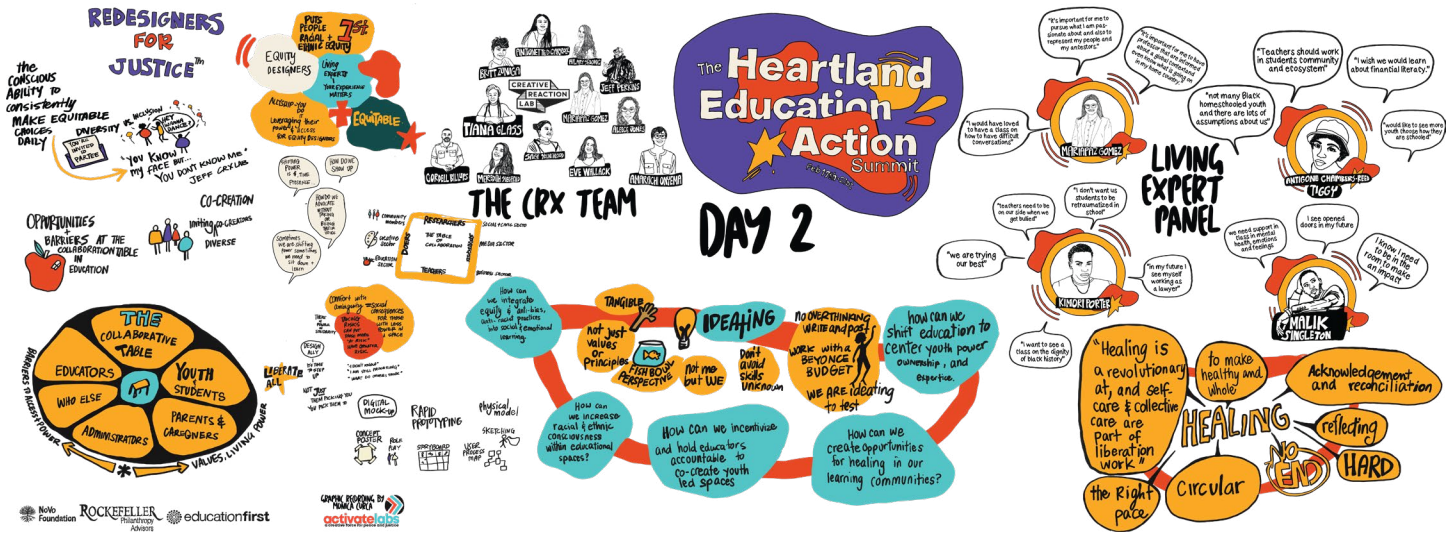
REDESIGNERS FOR JUSTICE™

the CONSCIOUS ABILITY to consistently MAKE EQUITABLE CHOICES DAILY

DIVERSITY vs. INCLUSION
YOU'RE INVITED TO THE PARTY
LET'S DANCE!

"You know my face but... you don't know me" Jeff CRX Lab

OPPORTUNITIES + BARRIERS AT THE COLLABORATION TABLE IN EDUCATION

CO-CREATION
INVITING CO-CREATORS
DIVERSE

EQUITY DESIGNERS
PUTS PEOPLE RACIAL + ETHNIC EQUITY 1st
LIVING EXPERTS + THEIR EXPERIENCE MATTERS
ALLOCATE-YOU DO BY LEVERAGING THEIR POWER + ACCESS FOR EQUITY DESIGNERS
EQUITABLE

SHIFTING POWER IS A... THE PRESENCE
HOW DO WE SHOW UP
HOW DO WE NAVIGATE WHAT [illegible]
SOMETIMES WE ARE SHIFTING POWER SOMETHING WE NEED TO SIT DOWN + LEARN

COMMUNITY MEMBERS
CREATIVE SECTOR
BUSINESS SECTOR
RESEARCHERS
THE TABLE OF COLLABORATION
EDUCATORS
TEACHERS
SOCIAL IMPACT SECTOR
MEDIA SECTOR
BUSINESS SECTOR

COMFORT WITH AMBIGUITY + SOCIAL CONSCIOUSNESS
THINK + TALK DIFFERENTLY
DESIGN ALLY
LIBERATE ALL
NOT JUST TEAM PICKING YOU PICK THEM
"I DON'T KNOW" "I AM STILL FIGURING IT OUT" "WHAT DO YOU THINK?"

DIGITAL MOCK-UP
RAPID PROTOTYPING
PHYSICAL MODEL
CONCEPT POSTER
ROLE PLAY
STORYBOARD
USER PROCESS MAP
SKETCHING

THE COLLABORATIVE TABLE
EDUCATORS
YOUTH STUDENTS
WHO ELSE
PARENTS & CAREGIVERS
ADMINISTRATORS
BARRIERS TO ACCESS POWER
VALUES, LIVING POWER

NoVo Foundation
ROCKEFELLER Philanthropy Advisors
educationfirst

GRAPHIC RECORDING BY MONICA CURCA
activatelabs

BRITT JOHNSON
ANTOINETTE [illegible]
HILARY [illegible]
JEFF PERKINS
CREATIVE REACTION LAB
TIANA GLASS
MARIPAZ GOMEZ
ALLEGRE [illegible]
CORNELL BILLUPS
MERIDIA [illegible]
SANDI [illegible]
EVE WILLACK
AMARACHI ONYEMA
THE CRX TEAM

The Heartland Education Action Summit

DAY 2

How can we integrate equity & anti-bias, anti-racial practices into social/emotional learning.
TANGIBLE
not just values or principles
FISHBOWL PERSPECTIVE
not me but WE
IDEATING
Don't avoid skills unknown
NO OVERTHINKING WRITE and POST
WORK with a BEYONCE BUDGET
WE ARE IDEATING to test
How can we shift education to center youth power ownership, and expertise.
How can we increase racial & ethnic consciousness within educational spaces?
How can we incentivize and hold educators accountable to co-create youth led spaces
How can we create opportunities for healing in our learning communities?

"It's important for me to pursue what I am passionate about and also to represent my people and my ancestors"
"It's important for me to have a mentor that is an actual person of color instead of someone from a given community who is coming in as a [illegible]"
"I would have loved to have a class on how to have difficult conversations"
MARIPAZ GOMEZ
"Teachers should work in students community and ecosystem"
"I wish we would learn about financial literacy."
"not many Black homeschooled youth and there are lots of assumptions about us"
"would like to see more youth choose how they are schooled"
ANTIGONE CHAMBERS-REED TIGGY
LIVING EXPERT PANEL
"teachers need to be on our side when we get bullied"
"I don't want us students to be retraumatized in school"
"we are trying our best"
"in my future I see myself working as a lawyer"
KIMORI PORTER
"I want to see a class on the dignity of black history"
we need support in class in mental health, emotions and feelings.
I see opened doors in my future
I know I need to be in the room to make an impact
MALIK SINGLETON

"Healing is a revolutionary act, and self-care & collective care are part of liberation work"
to make healthy and whole
Acknowledgement and reconciliation
HEALING
reflecting
NO END
HARD
the Right pace
Circular